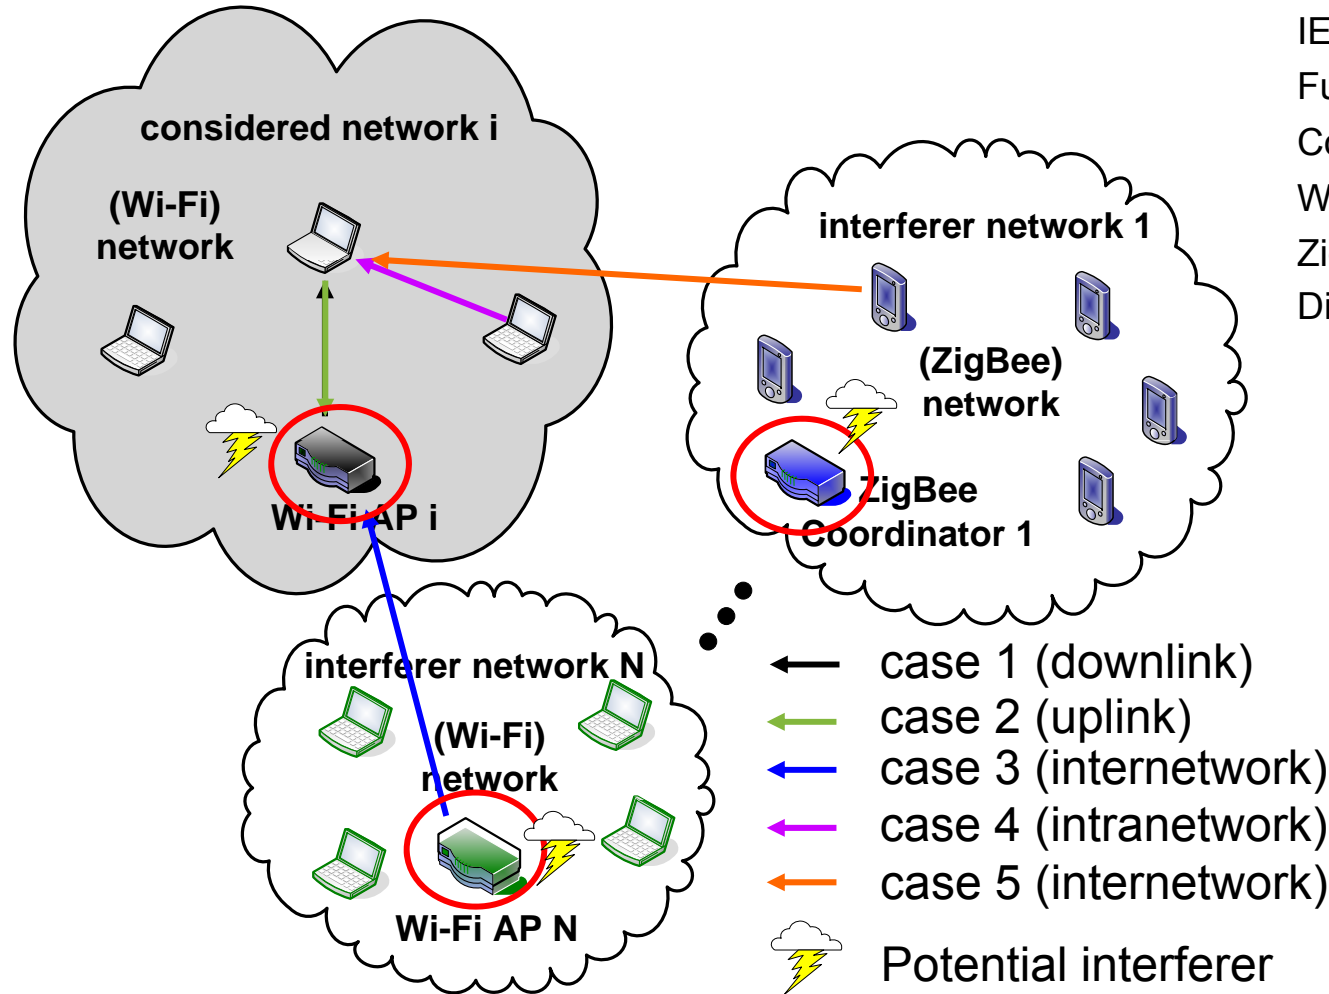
IE
Fu
Co
W
Zi
Di

considered network i

(Wi-Fi) network

Wi-Fi AP i

interferer network 1

(ZigBee) network

ZigBee Coordinator 1

interferer network N

(Wi-Fi) network

Wi-Fi AP N

case 1 (downlink)
case 2 (uplink)
case 3 (internetwork)
case 4 (intranetwork)
case 5 (internetwork)
Potential interferer